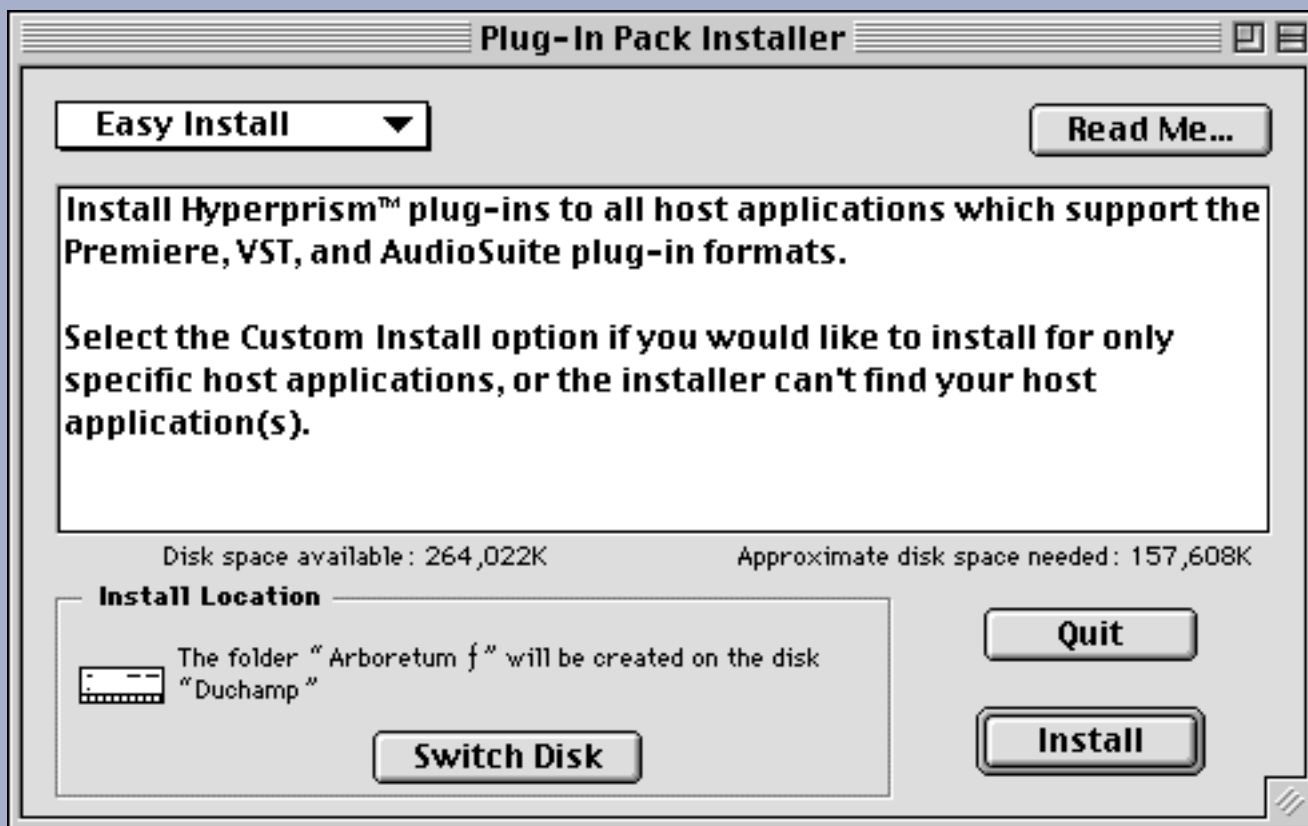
Plug-In Pack Installer

Easy Install

Read Me...

Install Hyperprism™ plug-ins to all host applications which support the Premiere, VST, and AudioSuite plug-in formats.

Select the Custom Install option if you would like to install for only specific host applications, or the installer can't find your host application(s).

Disk space available: 264,022K

Approximate disk space needed: 157,608K

Install Location

The folder "Arboretum ƒ" will be created on the disk "Duchamp"

Switch Disk

Quit

Install